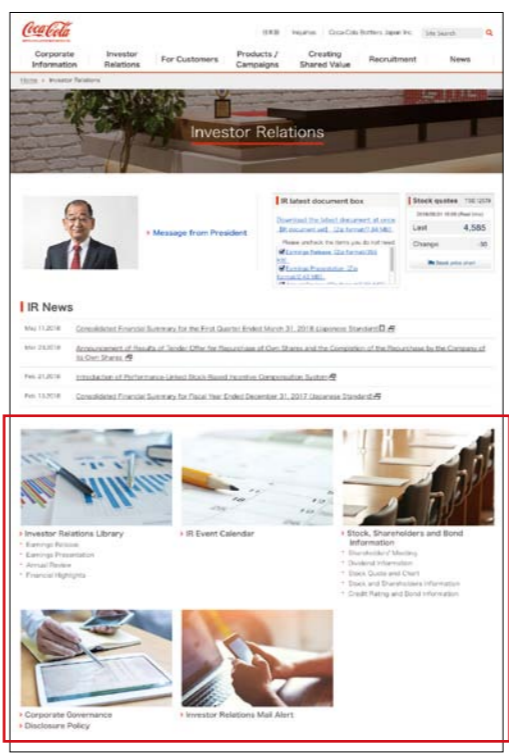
Coca-Cola

日本語 | Inquiries | Coca-Cola Bottlers Japan Inc. | Site Search

Corporate Information | Investor Relations | For Customers | Products / Campaigns | Creating Shared Value | Recruitment | News

Home > Investor Relations

Investor Relations

Message from President

IR latest document box

Download the latest document at once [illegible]

Please uncheck the items you do not need.

Earnings Release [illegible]

Earnings Presentation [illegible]

Stock quotes 2579

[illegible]

Last 4,585

Change -50

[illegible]

IR News

May 11,2018 Consolidated Financial Summary for the First Quarter Ended March 31, 2018 (Japanese Standard)

Mar 28,2018 Announcement of Results of Tender Offer for Repurchase of Own Shares and the Completion of the Repurchase by the Company of Its Own Shares

Feb 21,2018 Introduction of Performance-Linked Stock-Based Incentive Compensation System

Feb 13,2018 Consolidated Financial Summary for Fiscal Year Ended December 31, 2017 (Japanese Standard)

Investor Relations Library
Earnings Release
Earnings Presentation
Annual Review
Financial Highlights

IR Event Calendar

Stock, Shareholders and Bond Information
Shareholders' Meeting
Dividend Information
Stock Quote and Chart
Stock and Shareholders Information
Credit Rating and Bond Information

Corporate Governance
Disclosure Policy

Investor Relations Mail Alert